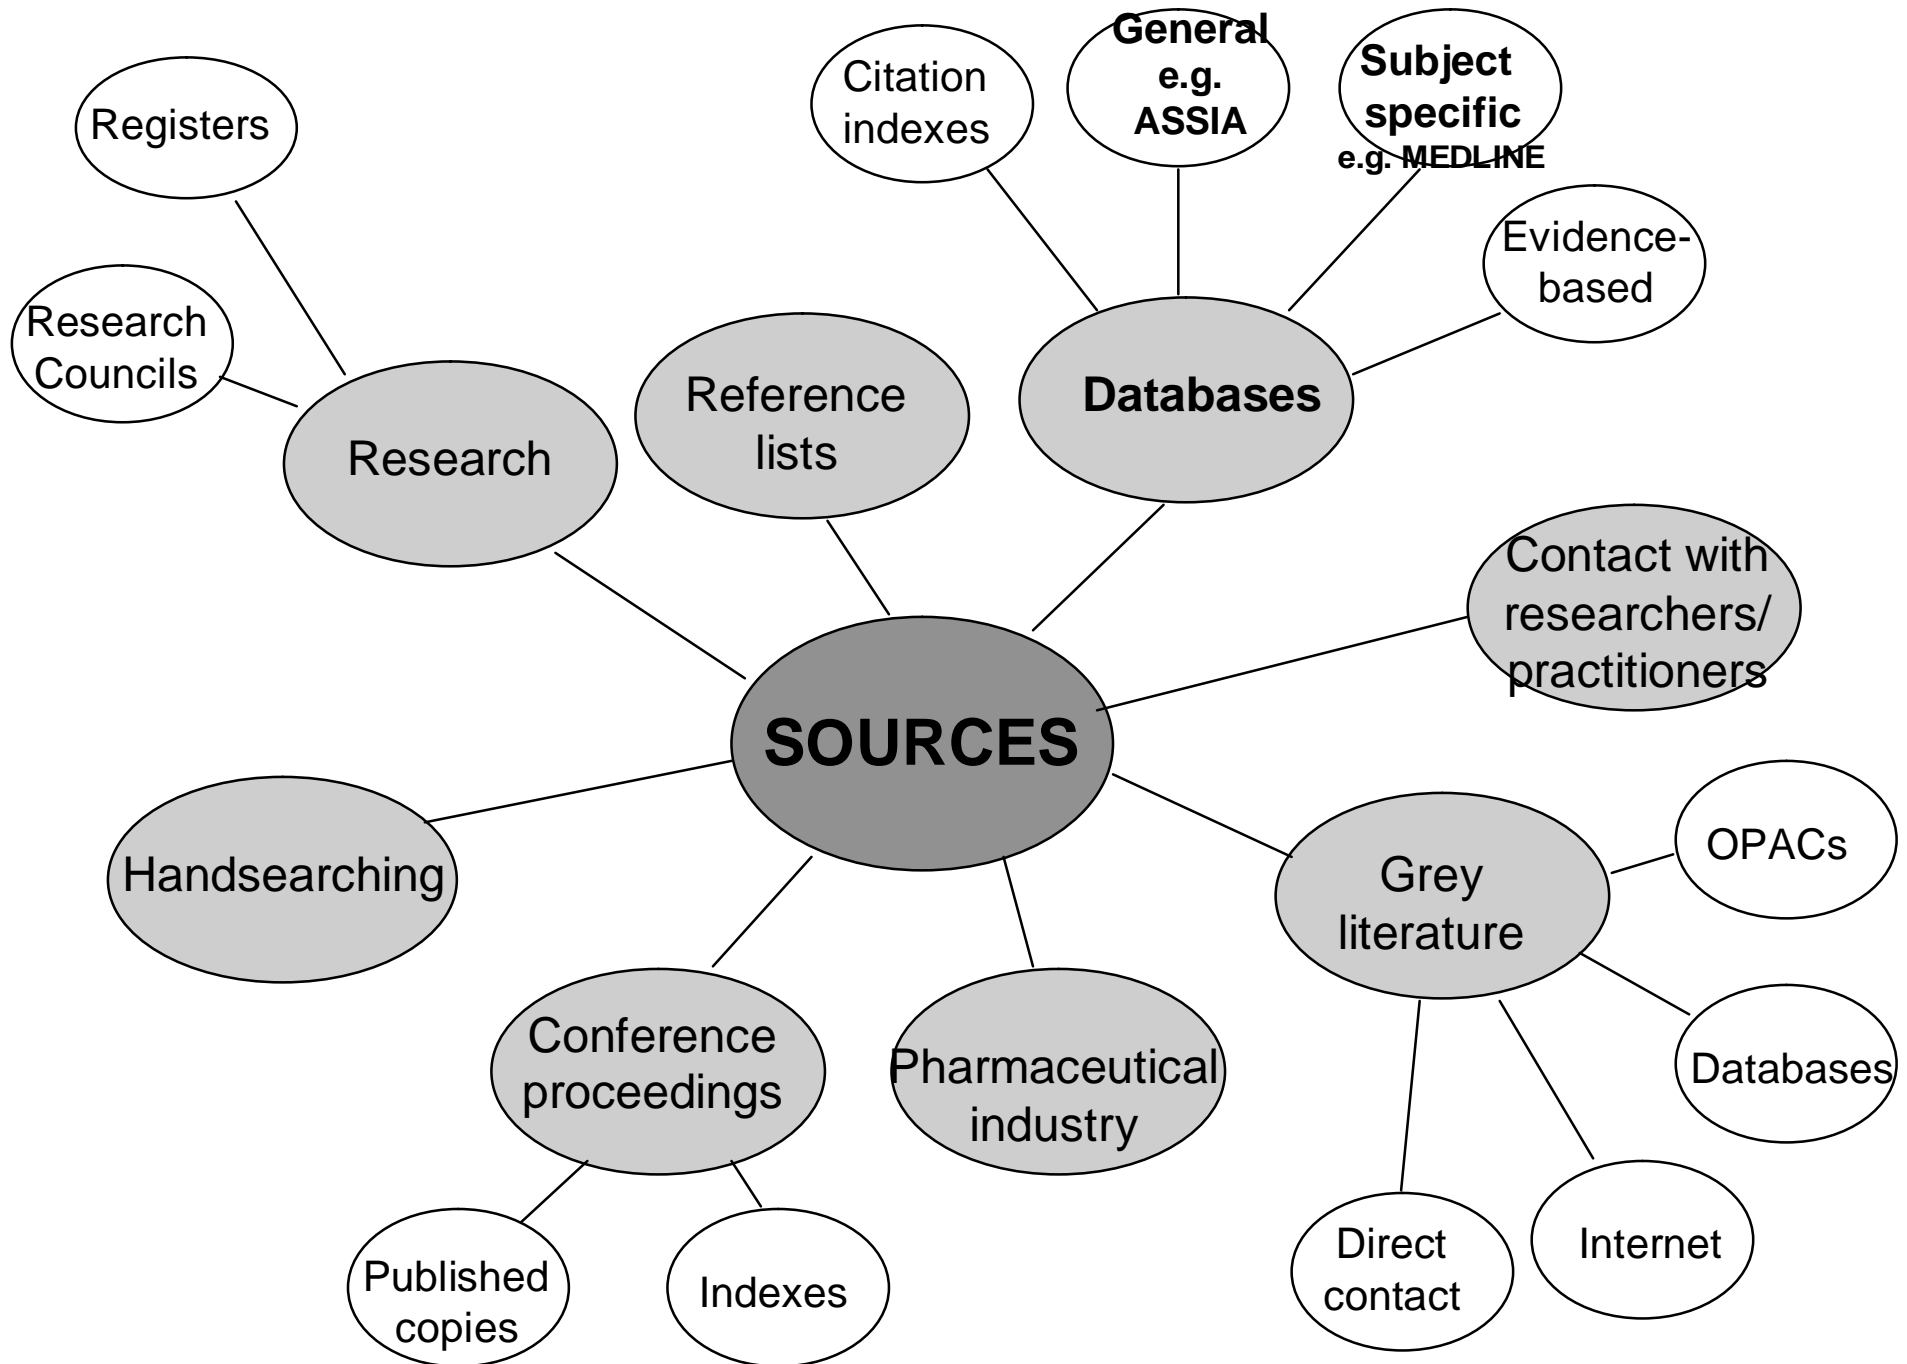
General e.g. ASSIA

Citation indexes

Subject specific e.g. MEDLINE

Registers

Evidence-based

Research Councils

Reference lists

Databases

Research

Contact with researchers/ practitioners

SOURCES

Handsearching

OPACs

Grey literature

Conference proceedings

Pharmaceutical industry

Databases

Published copies

Indexes

Direct contact

Internet